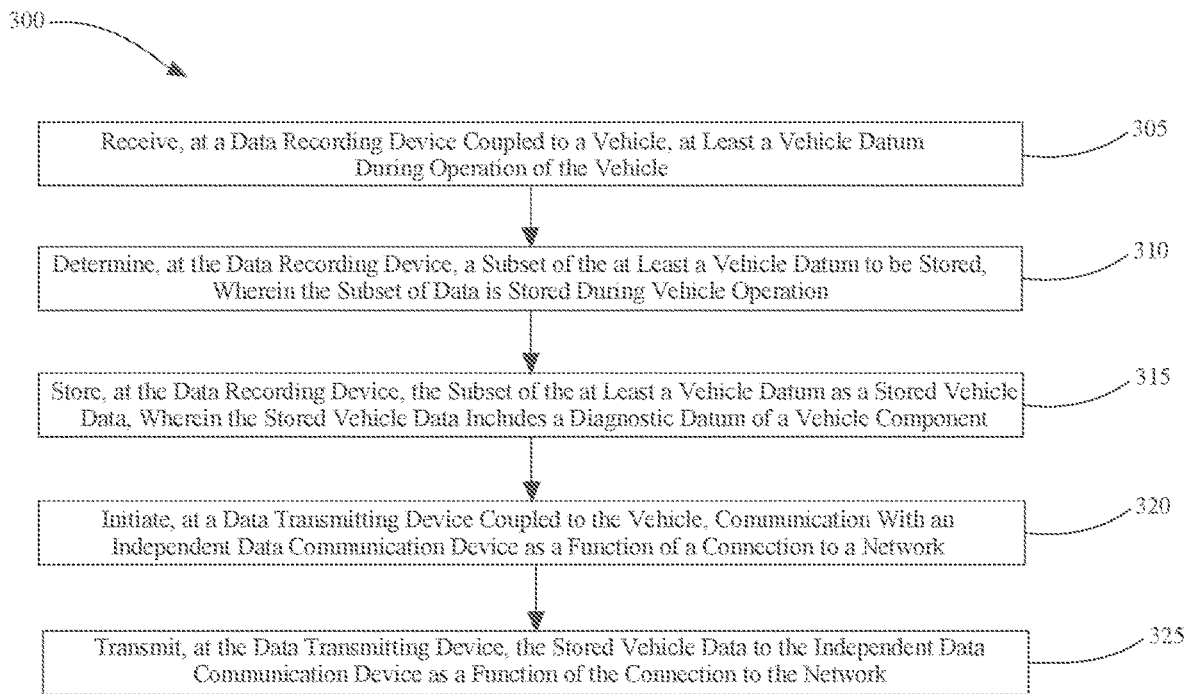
300

Receive, at a Data Recording Device Coupled to a Vehicle, at Least a Vehicle Datum During Operation of the Vehicle

305

Determine, at the Data Recording Device, a Subset of the at Least a Vehicle Datum to be Stored, Wherein the Subset of Data is Stored During Vehicle Operation

310

Store, at the Data Recording Device, the Subset of the at Least a Vehicle Datum as a Stored Vehicle Data, Wherein the Stored Vehicle Data Includes a Diagnostic Datum of a Vehicle Component

315

Initiate, at a Data Transmitting Device Coupled to the Vehicle, Communication With an Independent Data Communication Device as a Function of a Connection to a Network

320

Transmit, at the Data Transmitting Device, the Stored Vehicle Data to the Independent Data Communication Device as a Function of the Connection to the Network

325